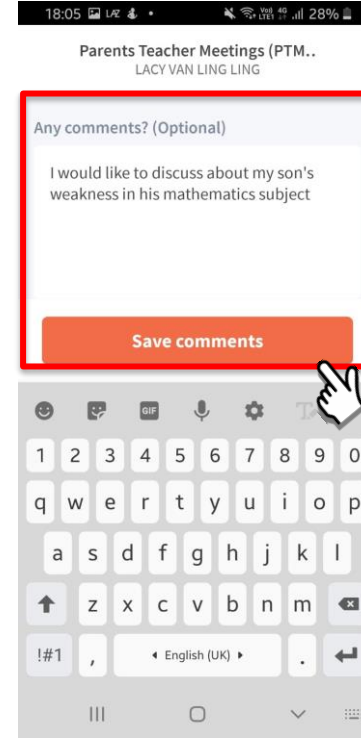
18:05 28%

Parents Teacher Meetings (PTM..
LACY VAN LING LING

Any comments? (Optional)

I would like to discuss about my son's weakness in his mathematics subject

Save comments

GIF

1 2 3 4 5 6 7 8 9 0

q w e r t y u i o p

a s d f g h j k l

z x c v b n m

!#1 , ◂ English (UK) ▸ .